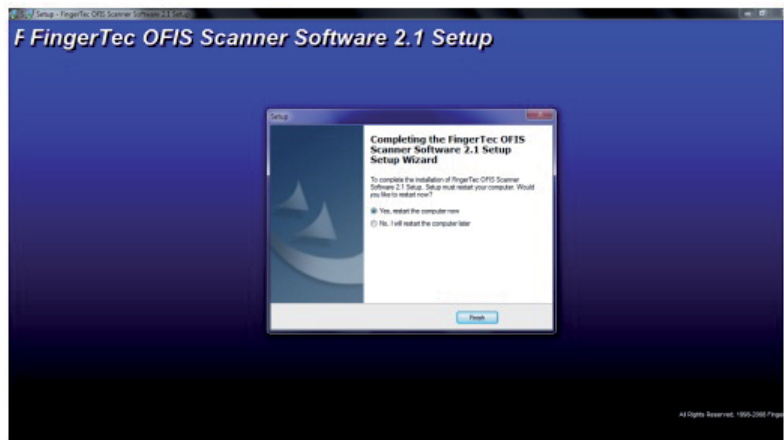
Setup - FingerTec OFIS Scanner Software 2.1 Setup

F FingerTec OFIS Scanner Software 2.1 Setup

Setup

Completing the FingerTec OFIS Scanner Software 2.1 Setup Setup Wizard

To complete the installation of FingerTec OFIS Scanner Software 2.1 Setup, Setup must restart your computer. Would you like to restart now?

Yes, restart the computer now

No, I will restart the computer later

Finish

All Rights Reserved, 1996-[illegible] Finge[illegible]